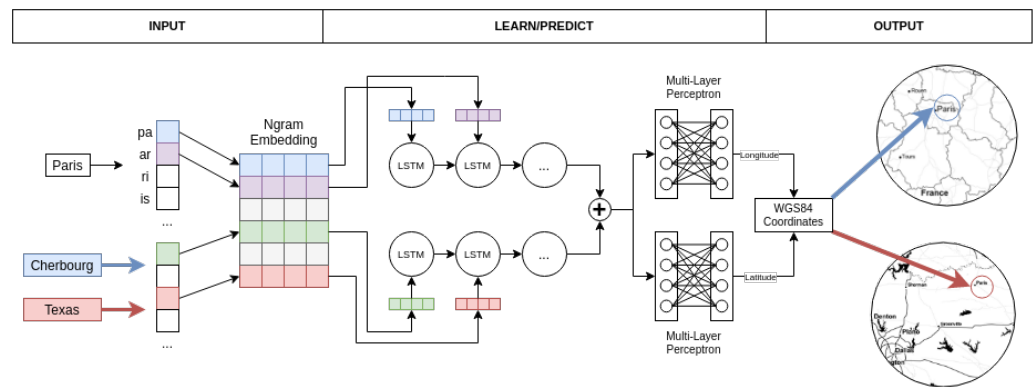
| INPUT | LEARN/PREDICT | OUTPUT |
|---|---|---|

Paris

pa
ar
ri
is
...

Cherbourg

Texas

...

Ngram Embedding

LSTM
LSTM
...

LSTM
LSTM
...

+

Multi-Layer Perceptron

Longitude

Multi-Layer Perceptron

Latitude

WGS84 Coordinates

Rouen
Paris
Tours
France

Sherman
Paris
Denton
Plano
Dallas
Greenville